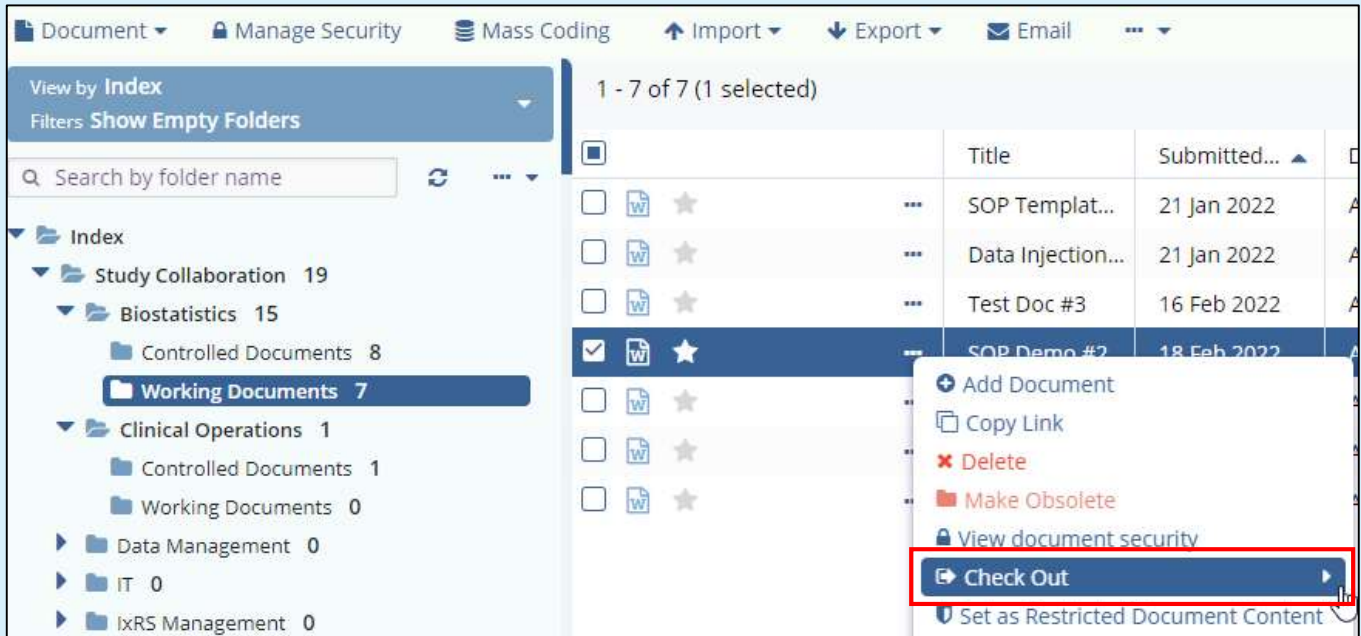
Document Manage Security Mass Coding Import Export Email ···

View by Index
Filters Show Empty Folders

Search by folder name

Index
Study Collaboration 19
Biostatistics 15
Controlled Documents 8
Working Documents 7
Clinical Operations 1
Controlled Documents 1
Working Documents 0
Data Management 0
IT 0
IxRS Management 0

1 - 7 of 7 (1 selected)

| | Title | Submitted... |
|---|---|---|
| ··· | SOP Templat... | 21 Jan 2022 |
| ··· | Data Injection... | 21 Jan 2022 |
| ··· | Test Doc #3 | 16 Feb 2022 |
| ··· | SOP Demo #2 | 18 Feb 2022 |

Add Document
Copy Link
Delete
Make Obsolete
View document security
Check Out
Set as Restricted Document Content